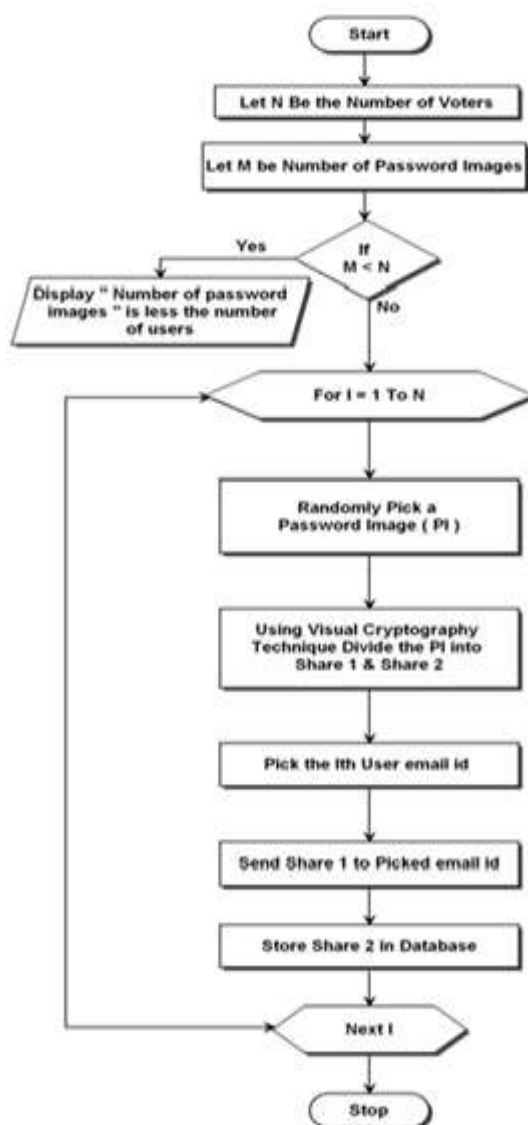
Start

Let N Be the Number of Voters

Let M be Number of Password Images

If M < N

Yes

Display " Number of password images " is less the number of users

No

For I = 1 To N

Randomly Pick a Password Image ( PI )

Using Visual Cryptography Technique Divide the PI into Share 1 & Share 2

Pick the Ith User email id

Send Share 1 to Picked email id

Store Share 2 in Database

Next I

Stop